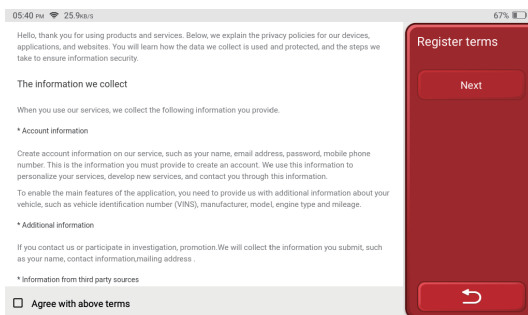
05:40 PM 25.9KB/S 67%

Hello, thank you for using products and services. Below, we explain the privacy policies for our devices, applications, and websites. You will learn how the data we collect is used and protected, and the steps we take to ensure information security.

The information we collect

When you use our services, we collect the following information you provide.

* Account information

Create account information on our service, such as your name, email address, password, mobile phone number. This is the information you must provide to create an account. We use this information to personalize your services, develop new services, and contact you through this information.

To enable the main features of the application, you need to provide us with additional information about your vehicle, such as vehicle identification number (VINS), manufacturer, model, engine type and mileage.

* Additional information

If you contact us or participate in investigation, promotion.We will collect the information you submit, such as your name, contact information,mailing address .

* Information from third party sources

Agree with above terms

Register terms

Next